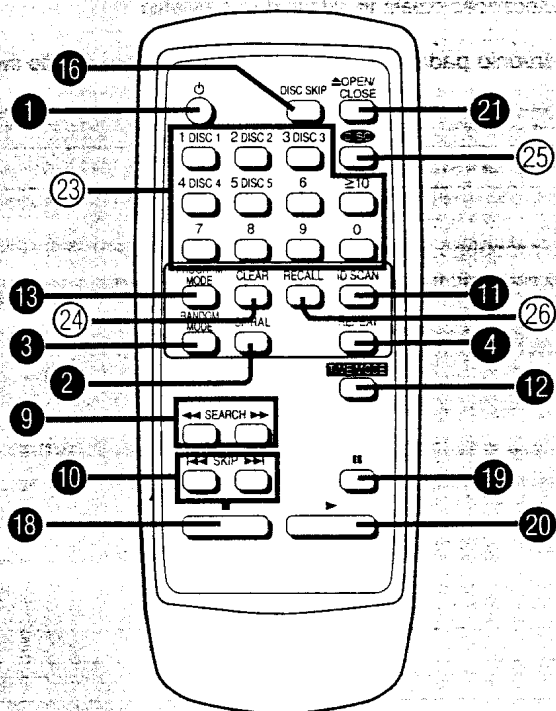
16
DISC SKIP
⏏OPEN/ CLOSE
21
1
⏻
25
23
1 DISC 1
2 DISC 2
3 DISC 3
4 DISC 4
5 DISC 5
6
≥10
7
8
9
0
13
PROGRAM MODE
CLEAR
RECALL
ID SCAN
11
24
26
3
RANDOM MODE
SPIRAL
REPEAT
4
2
TIME MODE
12
9
◀◀ SEARCH ▶▶
10
I◀◀ SKIP ▶▶I
19
18
■
▶
20